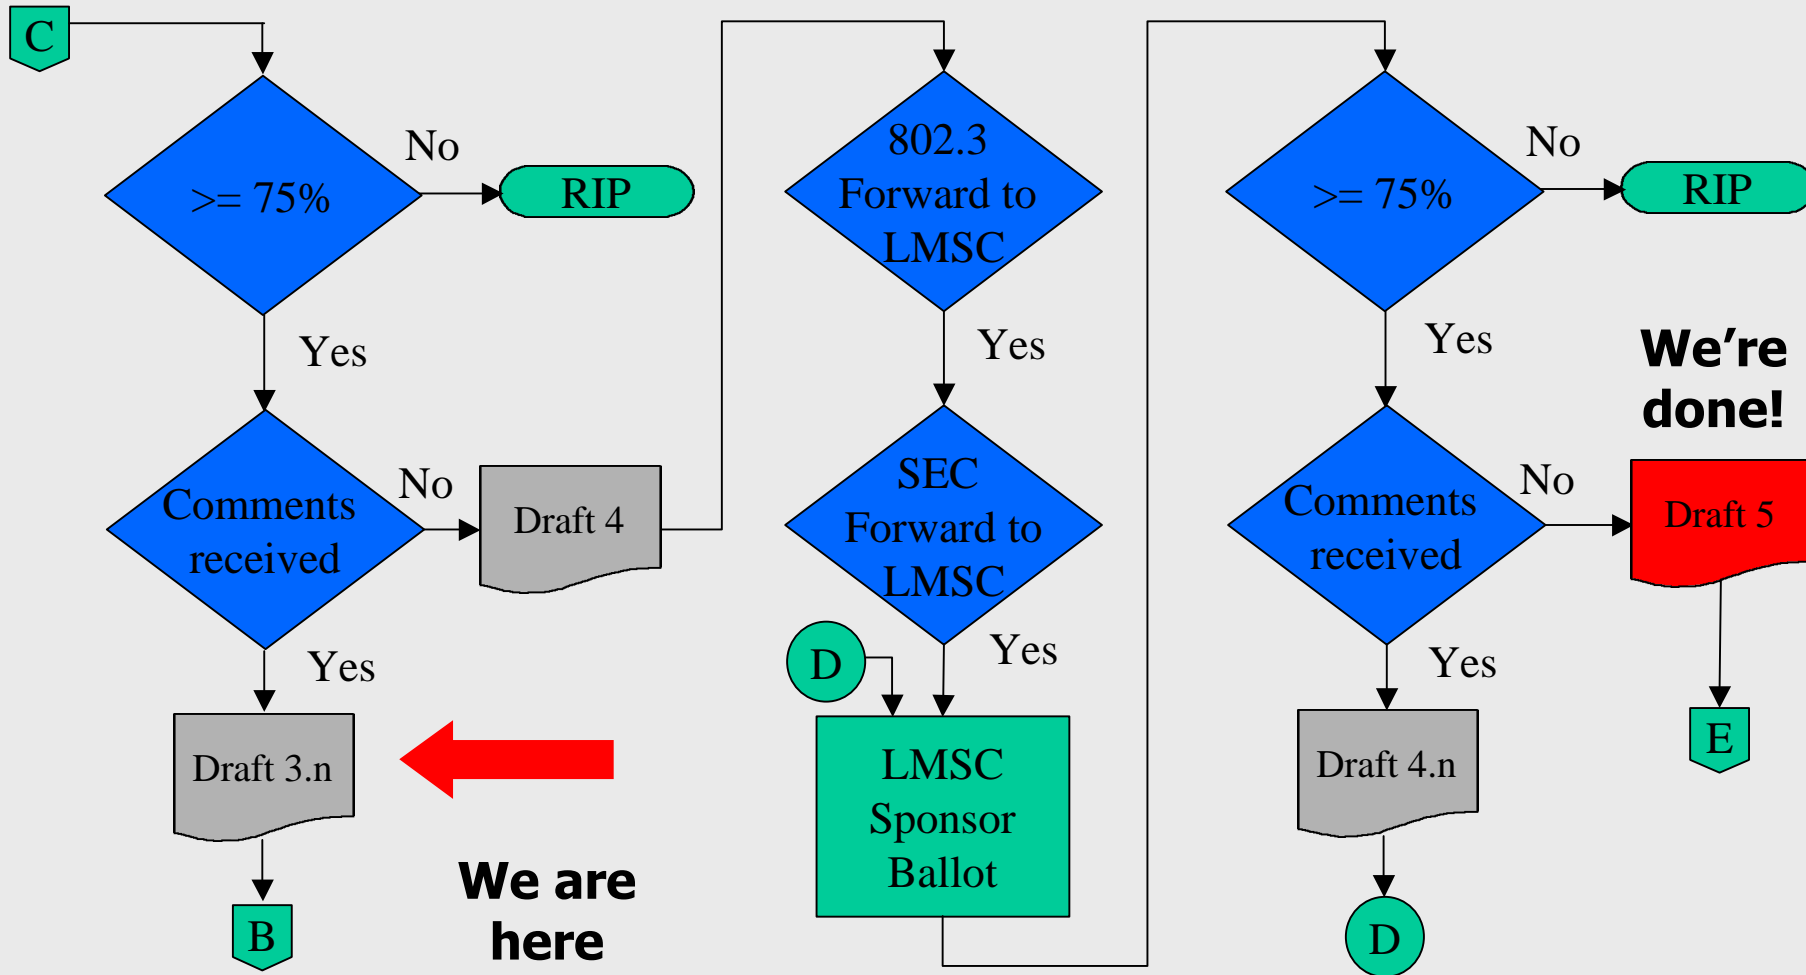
C

>= 75%

No

RIP

Yes

Comments received

No

Draft 4

Yes

Draft 3.n

B

We are here

802.3 Forward to LMSC

Yes

SEC Forward to LMSC

Yes

D

LMSC Sponsor Ballot

>= 75%

No

RIP

Yes

We're done!

Comments received

No

Draft 5

Yes

Draft 4.n

D

E